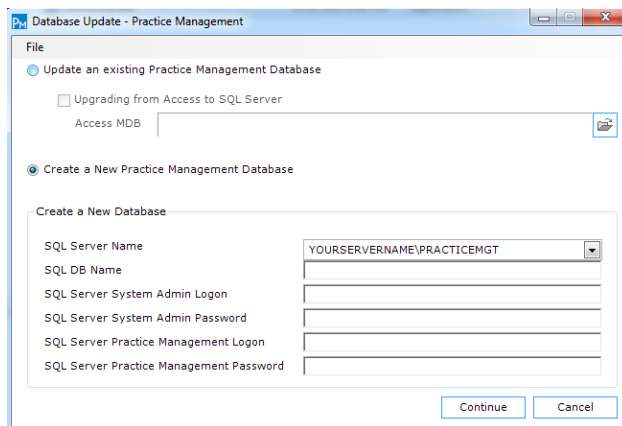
PM Database Update - Practice Management

File

Update an existing Practice Management Database

Upgrading from Access to SQL Server

Access MDB

Create a New Practice Management Database

Create a New Database

SQL Server Name YOURSERVERNAME\PRACTICEMGT

SQL DB Name

SQL Server System Admin Logon

SQL Server System Admin Password

SQL Server Practice Management Logon

SQL Server Practice Management Password

Continue Cancel